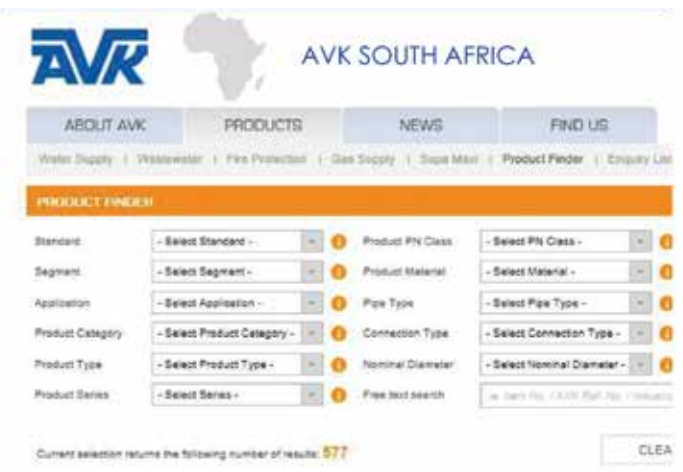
AVK

AVK SOUTH AFRICA

ABOUT AVK | PRODUCTS | NEWS | FIND US

Water Supply | Wastewater | Fire Protection | Gas Supply | Supa Maxi | Product Finder | Enquiry List

PRODUCT FINDER

Standard - Select Standard -

Product PN Class - Select PN Class -

Segment - Select Segment -

Product Material - Select Material -

Application - Select Application -

Pipe Type - Select Pipe Type -

Product Category - Select Product Category -

Connection Type - Select Connection Type -

Product Type - Select Product Type -

Nominal Diameter - Select Nominal Diameter -

Product Series - Select Series -

Free text search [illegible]

Current selection returns the following number of results: 577

CLEA